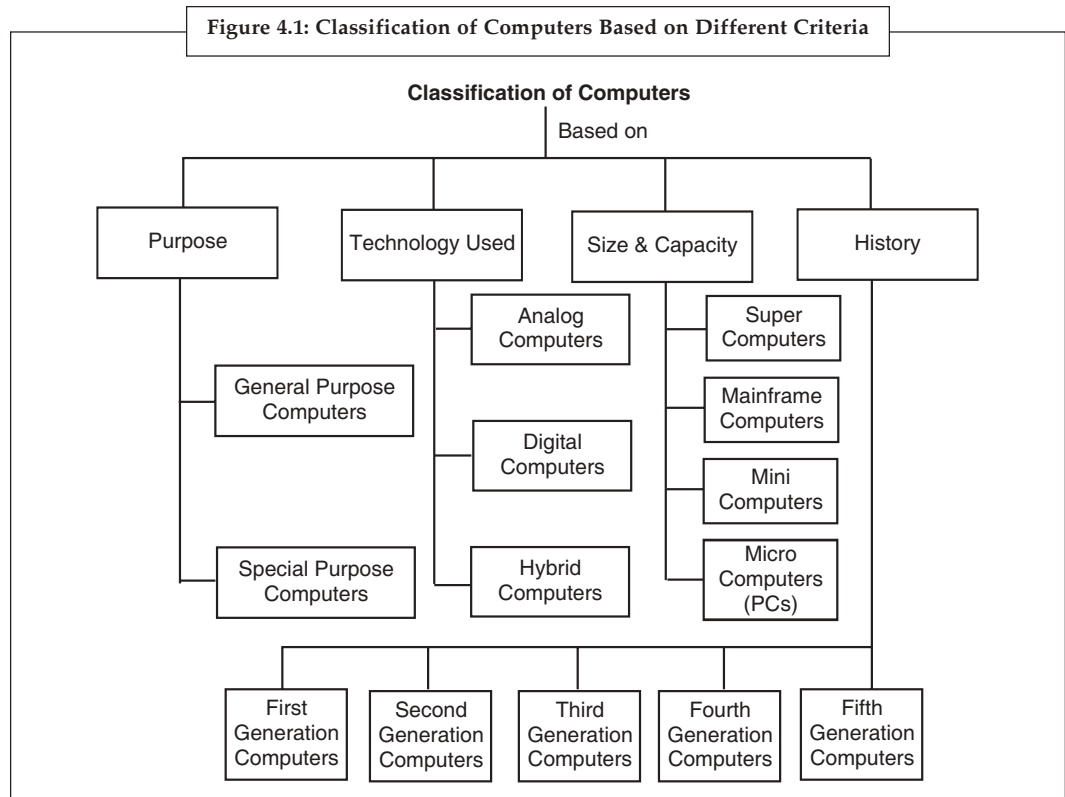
Figure 4.1: Classification of Computers Based on Different Criteria

Classification of Computers

Based on

Purpose

Technology Used

Size & Capacity

History

General Purpose Computers

Special Purpose Computers

Analog Computers

Digital Computers

Hybrid Computers

Super Computers

Mainframe Computers

Mini Computers

Micro Computers (PCs)

First Generation Computers

Second Generation Computers

Third Generation Computers

Fourth Generation Computers

Fifth Generation Computers